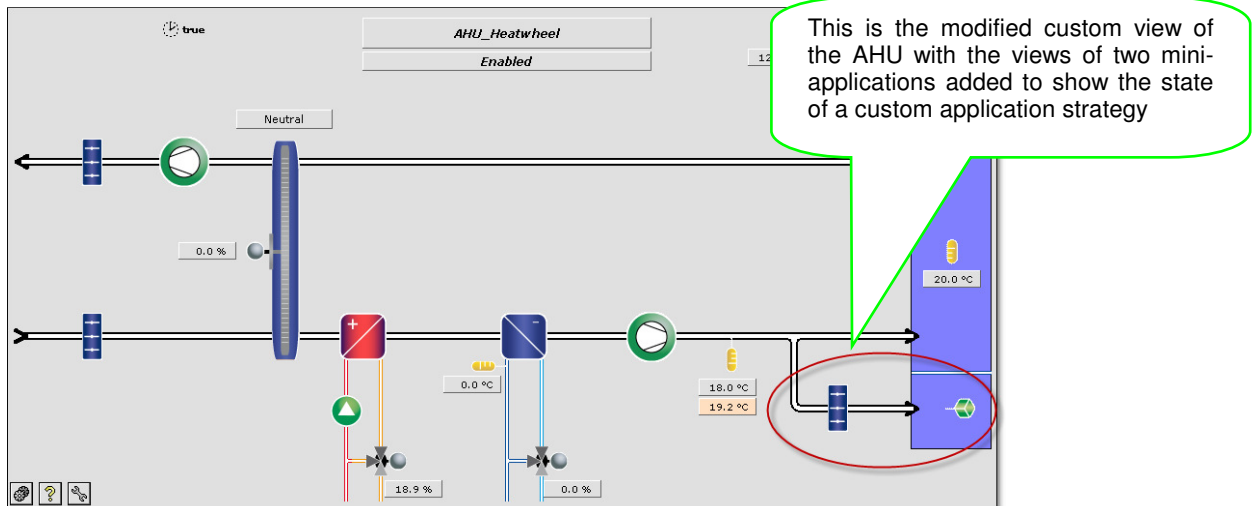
true

AHU_Heatwheel

Enabled

12

This is the modified custom view of the AHU with the views of two mini-applications added to show the state of a custom application strategy

Neutral

0.0 %

20.0 °C

+

-

0.0 °C

18.0 °C

19.2 °C

18.9 %

0.0 %

?